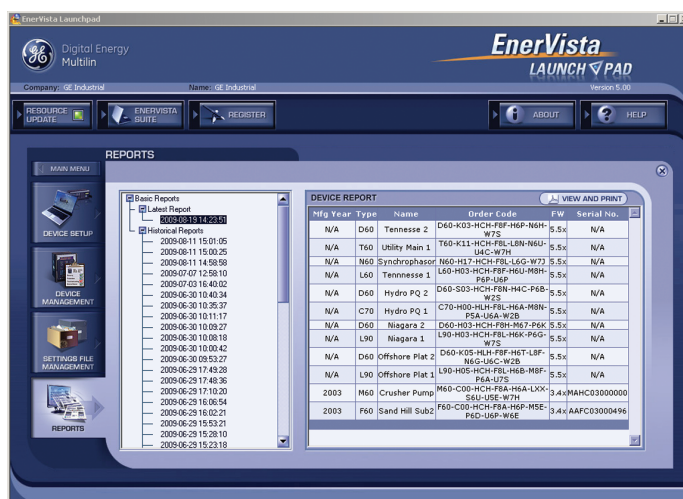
EnerVista Launchpad

Digital Energy Multilin

EnerVista LAUNCH PAD

Company: GE Industrial Name: GE Industrial Version 5.00

RESOURCE UPDATE
ENERVISTA SUITE
REGISTER
ABOUT
HELP

REPORTS

MAIN MENU
DEVICE SETUP
DEVICE MANAGEMENT
SETTINGS FILE MANAGEMENT
REPORTS

Basic Reports
Latest Report
2009-08-19 14:23:51
Historical Reports
2009-08-11 15:01:05
2009-08-11 15:00:25
2009-08-11 14:58:58
2009-07-07 12:58:10
2009-07-03 16:40:02
2009-06-30 10:40:34
2009-06-30 10:35:37
2009-06-30 10:11:17
2009-06-30 10:09:27
2009-06-30 10:08:18
2009-06-30 10:00:42
2009-06-30 09:53:27
2009-06-29 17:49:28
2009-06-29 17:48:36
2009-06-29 17:10:20
2009-06-29 16:06:54
2009-06-29 16:02:21
2009-06-29 15:53:21
2009-06-29 15:28:10
2009-06-29 15:23:18

DEVICE REPORT
VIEW AND PRINT

| Mfg Year | Type | Name | Order Code | FW | Serial No. |
|---|---|---|---|---|---|
| N/A | D60 | Tennesse 2 | D60-K03-HCH-F8F-H6P-N6H-W7S | 5.5x | N/A |
| N/A | T60 | Utility Main 1 | T60-K11-HCH-F8L-L8N-N6U-U4C-W7H | 5.5x | N/A |
| N/A | N60 | Synchrophasor | N60-H17-HCH-F8L-L6G-W7J | 5.5x | N/A |
| N/A | L60 | Tennnesse 1 | L60-H03-HCH-F8F-H6U-M8H-P6P-U6P | 5.5x | N/A |
| N/A | D60 | Hydro P2 | D60-S03-HCH-F8N-H4C-P6B-W2S | 5.5x | N/A |
| N/A | C70 | Hydro PQ 1 | C70-H00-HLH-F8L-H6A-M8N-P5A-U6A-W2B | 5.5x | N/A |
| N/A | D60 | Niagara 2 | D60-H03-HCH-F8L-H8M-H67-P6K | 5.5x | N/A |
| N/A | L90 | Niagara 1 | L90-H03-HCH-F8L-H6K-P6G-W7S | 5.5x | N/A |
| N/A | D60 | Offshore Plat 2 | D60-K05-HLH-F8F-H6T-L8F-N6G-U6C-W2B | 5.5x | N/A |
| N/A | L90 | Offshore Plat 1 | L90-H05-HCH-F8L-H6B-M8F-P6A-U7S | 5.5x | N/A |
| 2003 | M60 | Crusher Pump | M60-C00-HCH-F8A-H6A-LXX-S6U-U5E-W7H | 3.4x | MAHC03000000 |
| 2003 | F60 | Sand Hill Sub2 | F60-C00-HCH-F8A-H6P-M5E-P6D-U6P-W6E | 3.4x | AAFC03000496 |